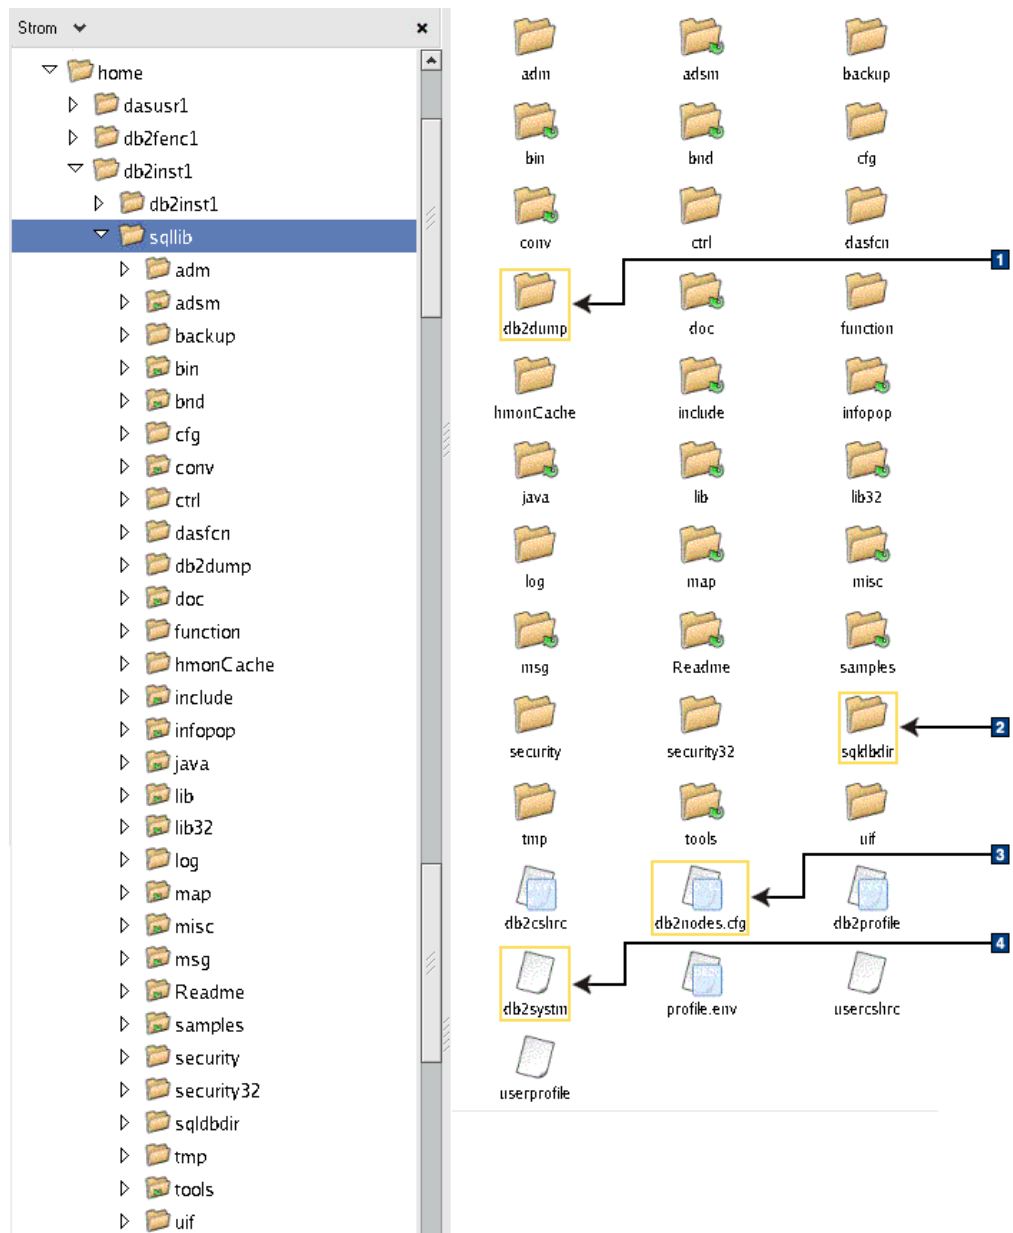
Strom ✕

home
dasusr1
db2fenc1
db2inst1
db2inst1
sqllib
adm
adsm
backup
bin
bnd
cfg
conv
ctrl
dasfcn
db2dump
doc
function
hmonCache
include
infopop
java
lib
lib32
log
map
misc
msg
Readme
samples
security
security32
sqldbdir
tmp
tools
uif

adm
adsm
backup
bin
bnd
cfg
conv
ctrl
dasfcn
1
db2dump
doc
function
hmonCache
include
infopop
java
lib
lib32
log
map
misc
msg
Readme
samples
security
security32
sqldbdir
2
tmp
tools
uif
3
db2cshrc
db2nodes.cfg
db2profile
4
db2systm
profile.env
usercshrc
userprofile